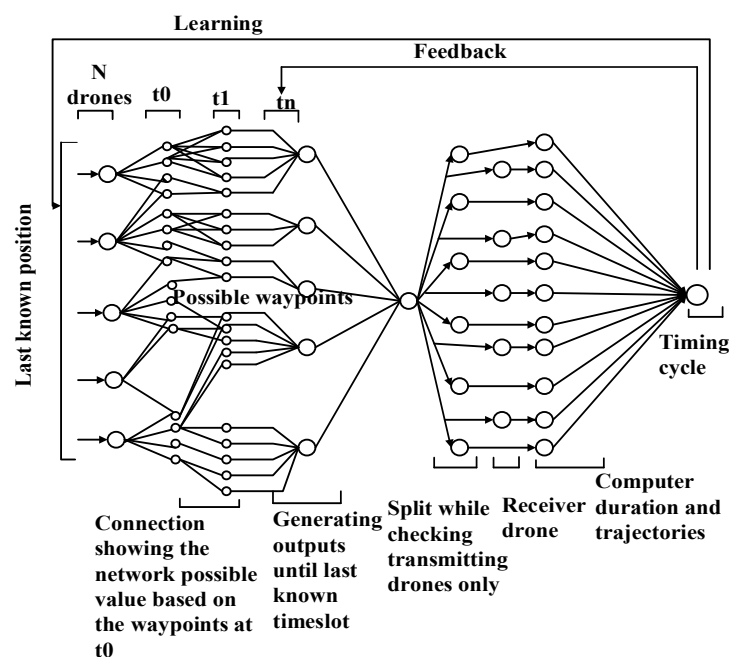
Learning

Feedback

N drones

t0

t1

tn

Last known position

Possible waypoints

Timing cycle

Connection showing the network possible value based on the waypoints at t0

Generating outputs until last known timeslot

Split while checking transmitting drones only

Receiver drone

Computer duration and trajectories